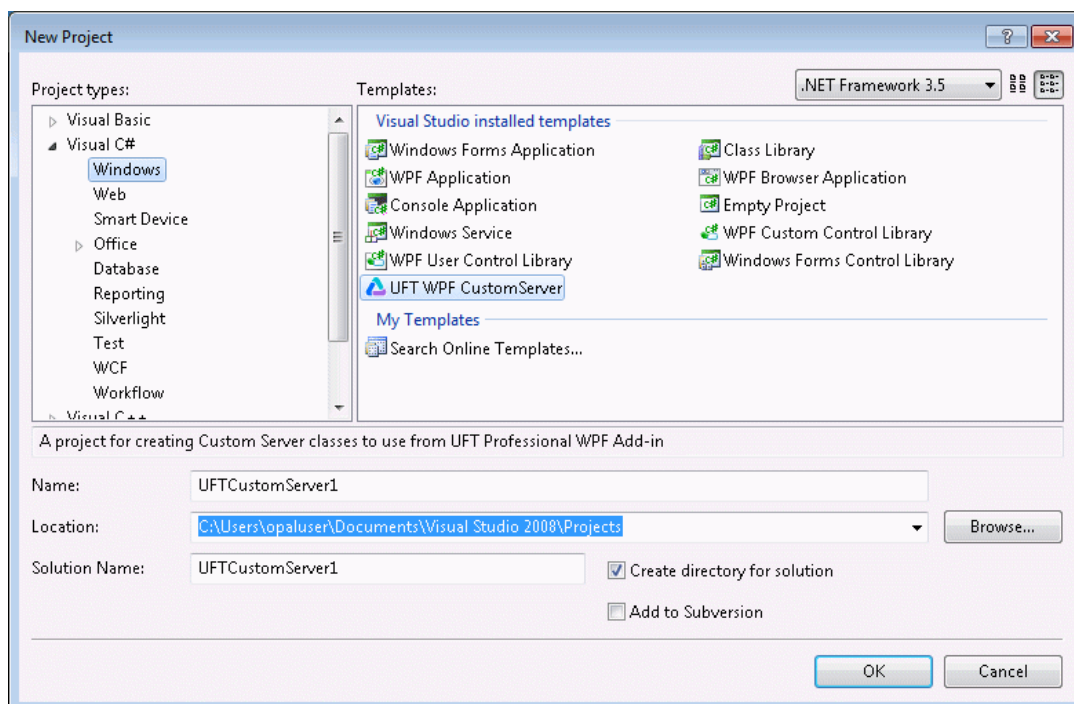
New Project

?

Project types:

Visual Basic
Visual C#
Windows
Web
Smart Device
Office
Database
Reporting
Silverlight
Test
WCF
Workflow
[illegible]

Templates:

.NET Framework 3.5

Visual Studio installed templates

Windows Forms Application
WPF Application
Console Application
Windows Service
WPF User Control Library
UFT WPF CustomServer

Class Library
WPF Browser Application
Empty Project
WPF Custom Control Library
Windows Forms Control Library

My Templates

Search Online Templates...

A project for creating Custom Server classes to use from UFT Professional WPF Add-in

Name: UFTCustomServer1

Location: C:\Users\opaluser\Documents\Visual Studio 2008\Projects

Browse...

Solution Name: UFTCustomServer1

Create directory for solution

Add to Subversion

OK

Cancel